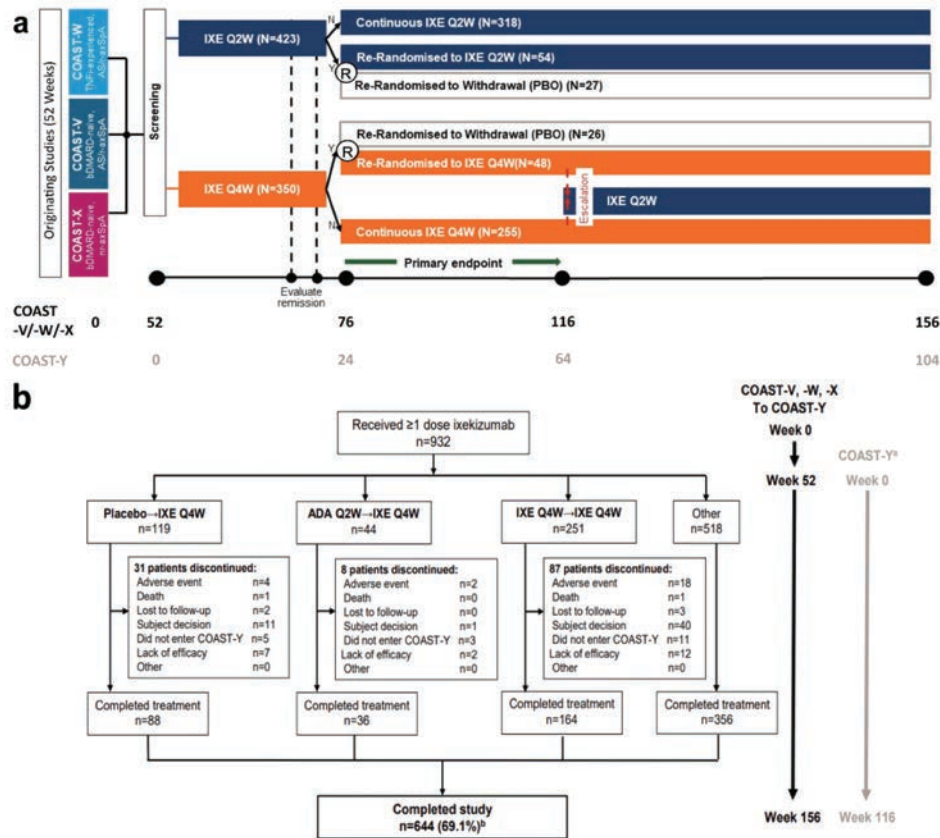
a

Originating Studies (52 Weeks)

COAST-W TNFi-experienced, AS/r-axSpA

COAST-V bDMARD-naive, AS/r-axSpA

COAST-X bDMARD-naive, nr-axSpA

Screening

IXE Q2W (N=423)

N

Continuous IXE Q2W (N=318)

Y

R

Re-Randomised to IXE Q2W (N=54)

Re-Randomised to Withdrawal (PBO) (N=27)

Re-Randomised to Withdrawal (PBO) (N=26)

Y

R

Re-Randomised to IXE Q4W(N=48)

IXE Q4W (N=350)

Escalation

IXE Q2W

N

Continuous IXE Q4W (N=255)

Primary endpoint

Evaluate remission

COAST -V/-W/-X 0 52 76 116 156

COAST-Y 0 24 64 104

b

Received ≥1 dose ixekizumab n=932

Placebo→IXE Q4W n=119

ADA Q2W→IXE Q4W n=44

IXE Q4W→IXE Q4W n=251

Other n=518

| 31 patients discontinued: | |
|---|---|
| Adverse event | n=4 |
| Death | n=1 |
| Lost to follow-up | n=2 |
| Subject decision | n=11 |
| Did not enter COAST-Y | n=5 |
| Lack of efficacy | n=7 |
| Other | n=0 |

| 8 patients discontinued: | |
|---|---|
| Adverse event | n=2 |
| Death | n=0 |
| Lost to follow-up | n=0 |
| Subject decision | n=1 |
| Did not enter COAST-Y | n=3 |
| Lack of efficacy | n=2 |
| Other | n=0 |

| 87 patients discontinued: | |
|---|---|
| Adverse event | n=18 |
| Death | n=1 |
| Lost to follow-up | n=3 |
| Subject decision | n=40 |
| Did not enter COAST-Y | n=11 |
| Lack of efficacy | n=12 |
| Other | n=0 |

Completed treatment n=88

Completed treatment n=36

Completed treatment n=164

Completed treatment n=356

Completed study n=644 (69.1%)$^b$

COAST-V, -W, -X To COAST-Y

Week 0

COAST-Y$^a$

Week 52

Week 0

Week 156

Week 116